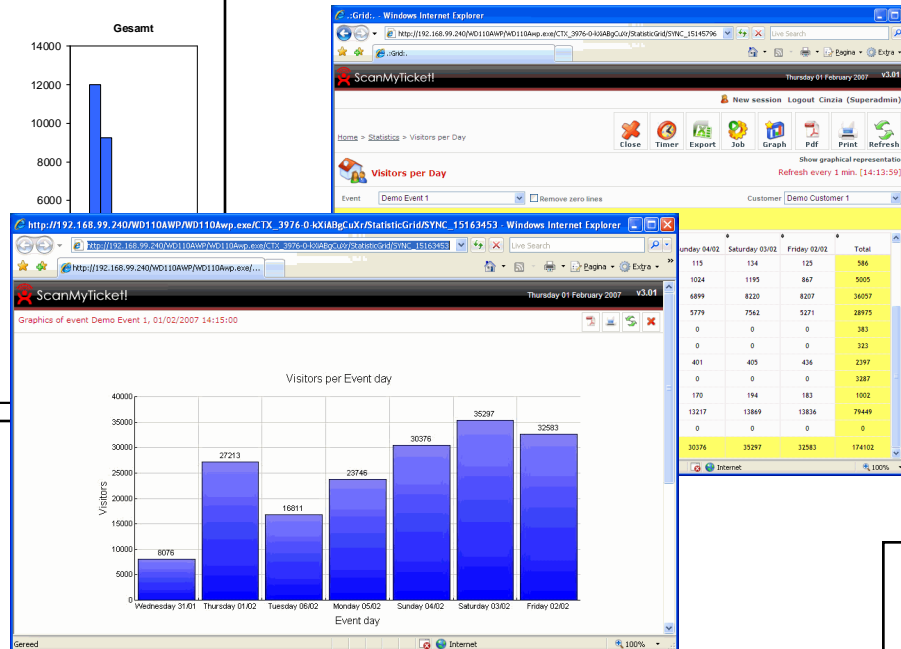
Gesamt

14000
12000
10000
8000
6000

.:Grid:. - Windows Internet Explorer

http://192.168.99.240/WD110AWP/WD110Awp.exe/CTX_3976-0-kXiABgCuXr/StatisticGrid/SYNC_15145796

Live Search

.:Grid:.

Pagina Extra

ScanMyTicket!

Thursday 01 February 2007 v3.01

New session Logout Cinzia (Superadmin)

Home > Statistics > Visitors per Day

Close Timer Export Job Graph Pdf Print Refresh

Show graphical representation

Visitors per Day

Refresh every 1 min. [14:13:59]

Event Demo Event 1 Remove zero lines Customer Demo Customer 1

| unday 04/02 | Saturday 03/02 | Friday 02/02 | Total |
|---|---|---|---|
| 115 | 134 | 125 | 586 |
| 1024 | 1195 | 867 | 5005 |
| 6899 | 8220 | 8207 | 36057 |
| 5779 | 7562 | 5271 | 28975 |
| 0 | 0 | 0 | 383 |
| 0 | 0 | 0 | 323 |
| 401 | 405 | 436 | 2397 |
| 0 | 0 | 0 | 3287 |
| 170 | 194 | 183 | 1002 |
| 13217 | 13869 | 13836 | 79449 |
| 0 | 0 | 0 | 0 |
| 30376 | 35297 | 32583 | 174102 |

Internet 100%

http://192.168.99.240/WD110AWP/WD110Awp.exe/CTX_3976-0-kXiABgCuXr/StatisticGrid/SYNC_15163453 - Windows Internet Explorer

http://192.168.99.240/WD110AWP/WD110Awp.exe/CTX_3976-0-kXiABgCuXr/StatisticGrid/SYNC_15163453

Live Search

http://192.168.99.240/WD110AWP/WD110Awp.exe/...

Pagina Extra

ScanMyTicket!

Thursday 01 February 2007 v3.01

Graphics of event Demo Event 1, 01/02/2007 14:15:00

Visitors per Event day

40000
35000
30000
25000
20000
15000
10000
5000
0

Visitors

8076 27213 16811 23746 30376 35297 32583

Wednesday 31/01 Thursday 01/02 Tuesday 06/02 Monday 05/02 Sunday 04/02 Saturday 03/02 Friday 02/02

Event day

Gereed Internet 100%